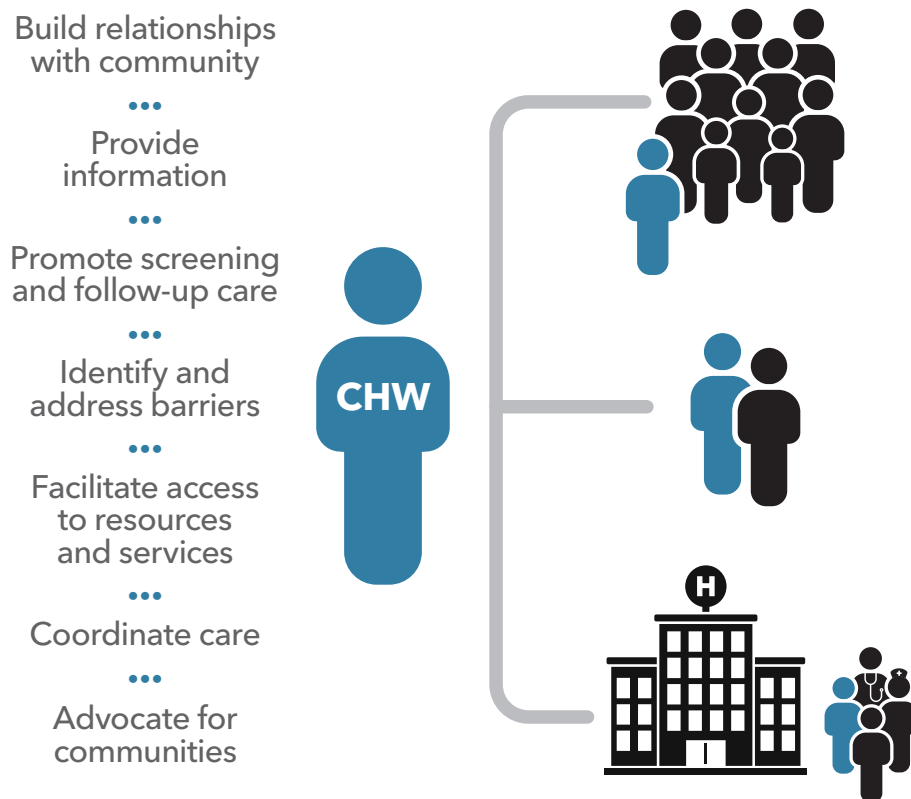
Build relationships with community

•••

Provide information

•••

Promote screening and follow-up care

•••

Identify and address barriers

•••

Facilitate access to resources and services

•••

Coordinate care

•••

Advocate for communities

CHW

H